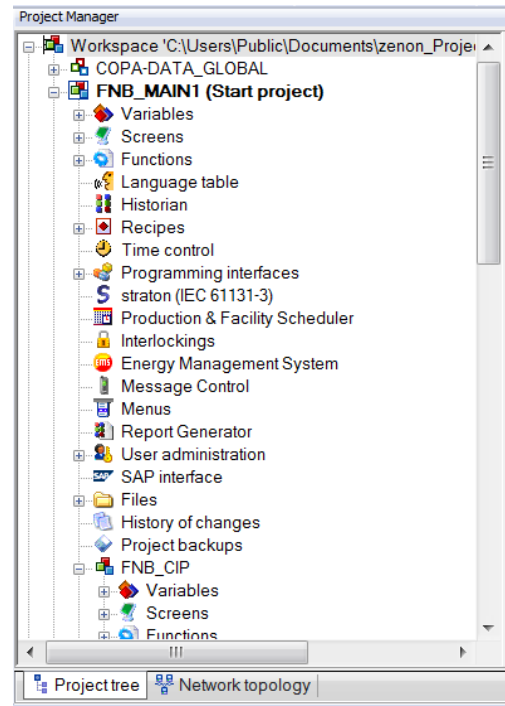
Project Manager

Workspace 'C:\Users\Public\Documents\zenon_Proje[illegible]

COPA-DATA_GLOBAL

FNB_MAIN1 (Start project)

Variables

Screens

Functions

Language table

Historian

Recipes

Time control

Programming interfaces

straton (IEC 61131-3)

Production & Facility Scheduler

Interlockings

Energy Management System

Message Control

Menus

Report Generator

User administration

SAP interface

Files

History of changes

Project backups

FNB_CIP

Variables

Screens

Functions

Project tree

Network topology